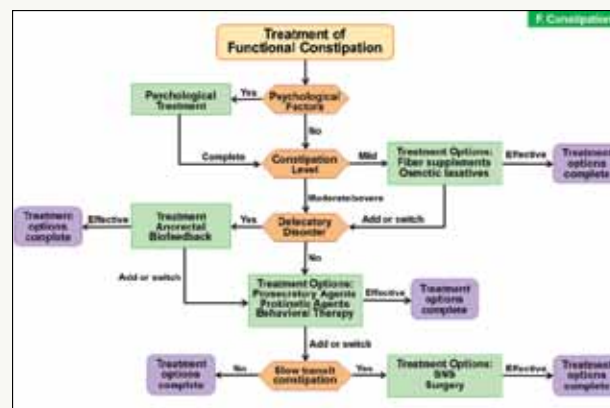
F. Constipation

Treatment of Functional Constipation

Psychological Treatment

Yes

Psychological Factors

No

Complete

Constipation Level

Mild

Treatment Options: Fiber supplements Osmotic laxatives

Effective

Treatment options complete

Moderate/severe

Treatment options complete

Effective

Treatment Anorectal Biofeedback

Yes

Defecatory Disorder

Add or switch

Add or switch

No

Treatment Options: Prosecretory Agents Prokinetic Agents Behavioral Therapy

Effective

Treatment options complete

Add or switch

Treatment options complete

No

Slow transit constipation

Yes

Treatment Options: SNS Surgery

Effective

Treatment options complete